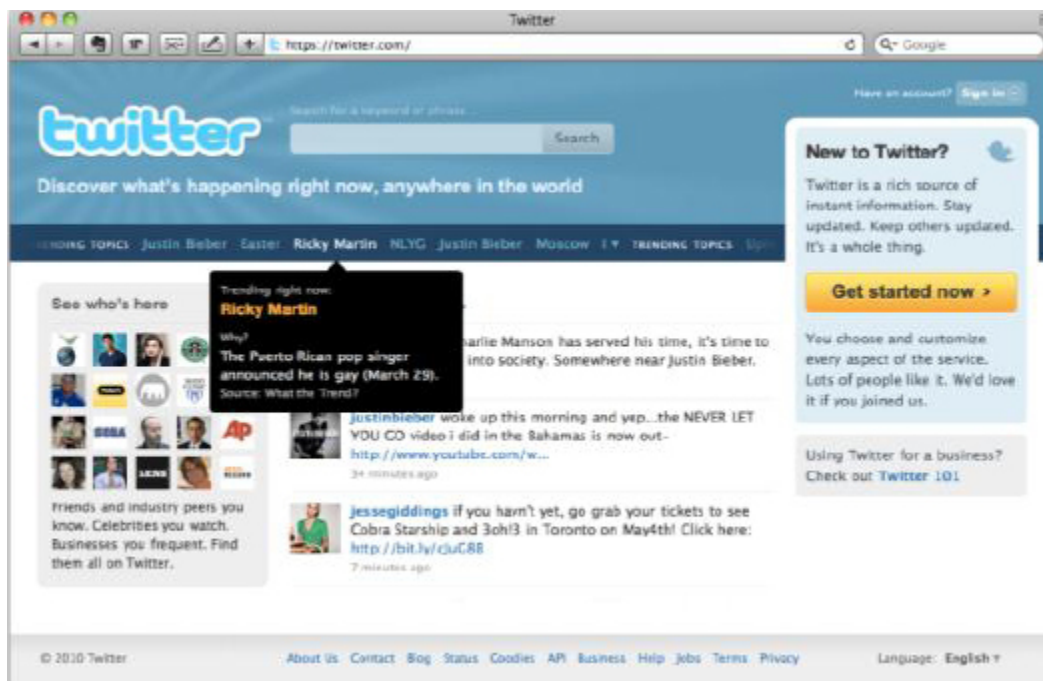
Twitter

https://twitter.com/

Q- Google

Have an account? Sign in

twitter

Search for a keyword or phrase...

Search

Discover what's happening right now, anywhere in the world

TRENDING TOPICS Justin Bieber Easter Ricky Martin NLYG Justin Bieber Moscow I ▾ TRENDING TOPICS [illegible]

Trending right now:
Ricky Martin
Why?
The Puerto Rican pop singer announced he is gay (March 29).
Source: What the Trend?

See who's here

AP

Friends and industry peers you know. Celebrities you watch. Businesses you frequent. Find them all on Twitter.

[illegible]arlie Manson has served his time, it's time to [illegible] into society. Somewhere near Justin Bieber.

justinbieber woke up this morning and yep...the NEVER LET YOU GO video i did in the Bahamas is now out- http://www.youtube.com/w...
34 minutes ago

jessegiddings if you haven't yet, go grab your tickets to see Cobra Starship and 3oh!3 in Toronto on May4th! Click here: http://bit.ly/cJuC88
7 minutes ago

New to Twitter?

Twitter is a rich source of instant information. Stay updated. Keep others updated. It's a whole thing.

Get started now ›

You choose and customize every aspect of the service. Lots of people like it. We'd love it if you joined us.

Using Twitter for a business? Check out Twitter 101

© 2010 Twitter

About Us Contact Blog Status Goodies API Business Help Jobs Terms Privacy

Language: English ▾